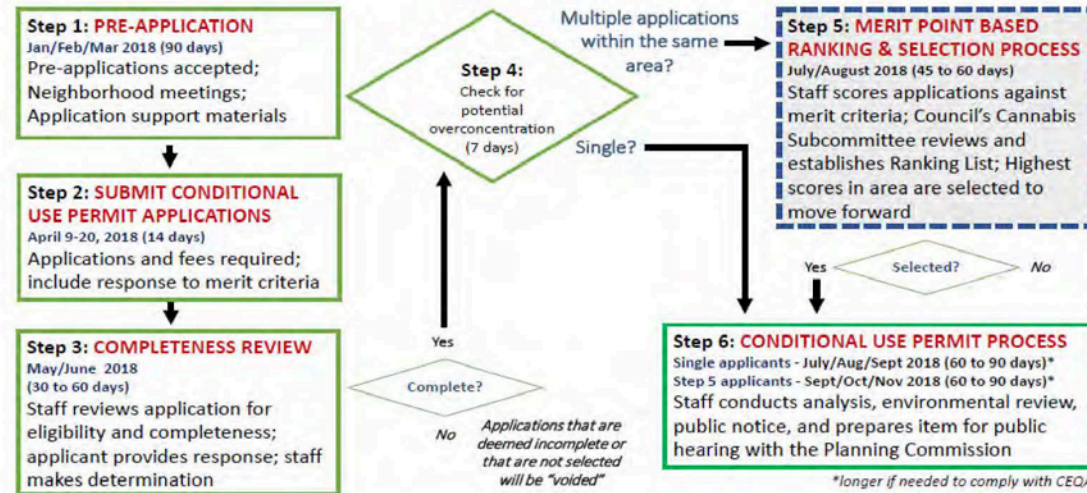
Step 1: PRE-APPLICATION
Jan/Feb/Mar 2018 (90 days)
Pre-applications accepted; Neighborhood meetings; Application support materials

Step 2: SUBMIT CONDITIONAL USE PERMIT APPLICATIONS
April 9-20, 2018 (14 days)
Applications and fees required; include response to merit criteria

Step 3: COMPLETENESS REVIEW
May/June 2018
(30 to 60 days)
Staff reviews application for eligibility and completeness; applicant provides response; staff makes determination

Complete?
Yes
No
Applications that are deemed incomplete or that are not selected will be "voided"

Step 4:
Check for potential overconcentration
(7 days)

Multiple applications within the same area?

Single?

Step 5: MERIT POINT BASED RANKING & SELECTION PROCESS
July/August 2018 (45 to 60 days)
Staff scores applications against merit criteria; Council's Cannabis Subcommittee reviews and establishes Ranking List; Highest scores in area are selected to move forward

Yes
Selected?
No

Step 6: CONDITIONAL USE PERMIT PROCESS
Single applicants - July/Aug/Sept 2018 (60 to 90 days)*
Step 5 applicants - Sept/Oct/Nov 2018 (60 to 90 days)*
Staff conducts analysis, environmental review, public notice, and prepares item for public hearing with the Planning Commission

*longer if needed to comply with CEQA